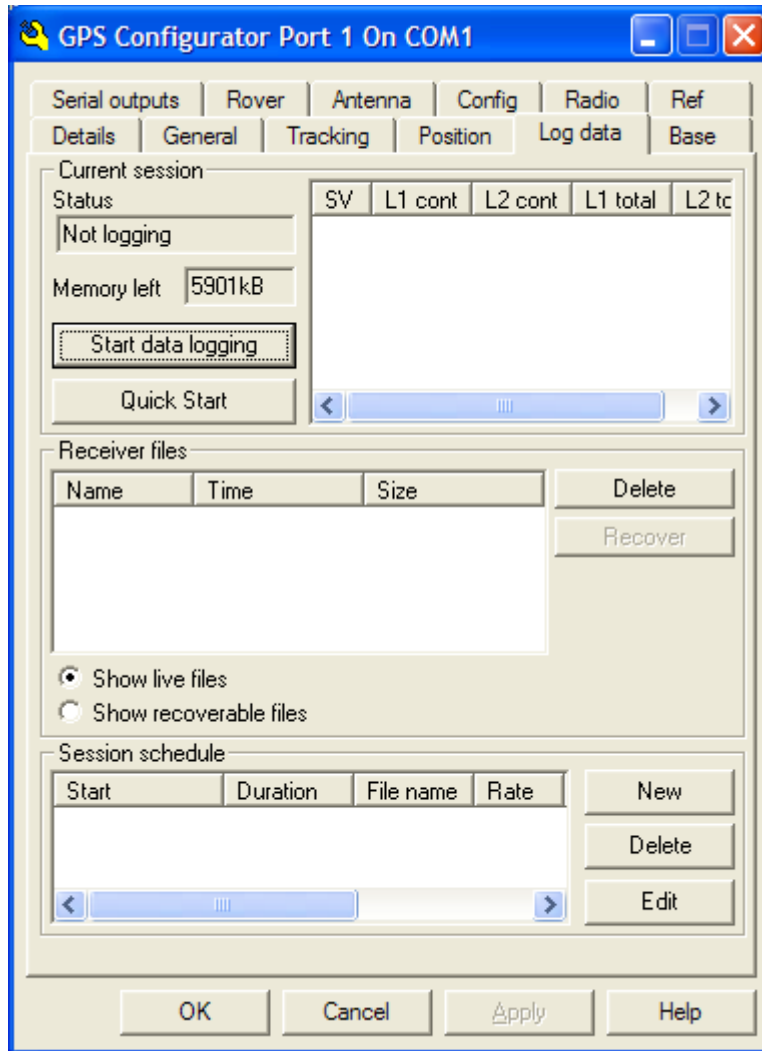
GPS Configurator Port 1 On COM1

Serial outputs | Rover | Antenna | Config | Radio | Ref
Details | General | Tracking | Position | Log data | Base

Current session
Status
Not logging
Memory left 5901kB
Start data logging
Quick Start

| SV | L1 cont | L2 cont | L1 total | L2 tc |
|---|---|---|---|---|

Receiver files

| Name | Time | Size |
|---|---|---|

Delete
Recover
Show live files
Show recoverable files

Session schedule

| Start | Duration | File name | Rate |
|---|---|---|---|

New
Delete
Edit

OK
Cancel
Apply
Help